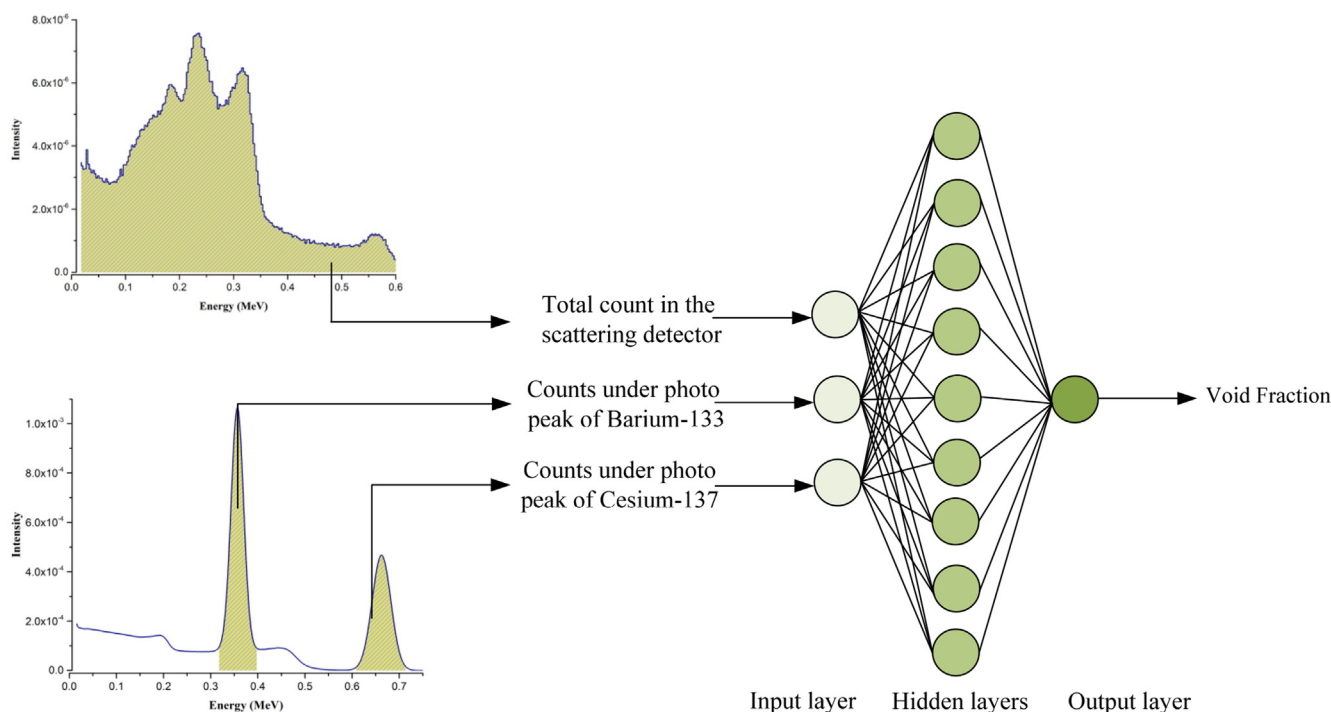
$8.0\times10^{-6}$
$6.0\times10^{-6}$
$4.0\times10^{-6}$
$2.0\times10^{-6}$
0.0
Intensity
0.0 0.1 0.2 0.3 0.4 0.5 0.6
Energy (MeV)

Total count in the scattering detector

Counts under photo peak of Barium-133

Counts under photo peak of Cesium-137

Void Fraction

$1.0\times10^{-3}$
$8.0\times10^{-4}$
$6.0\times10^{-4}$
$4.0\times10^{-4}$
$2.0\times10^{-4}$
0.0
Intensity
0.0 0.1 0.2 0.3 0.4 0.5 0.6 0.7
Energy (MeV)

Input layer Hidden layers Output layer